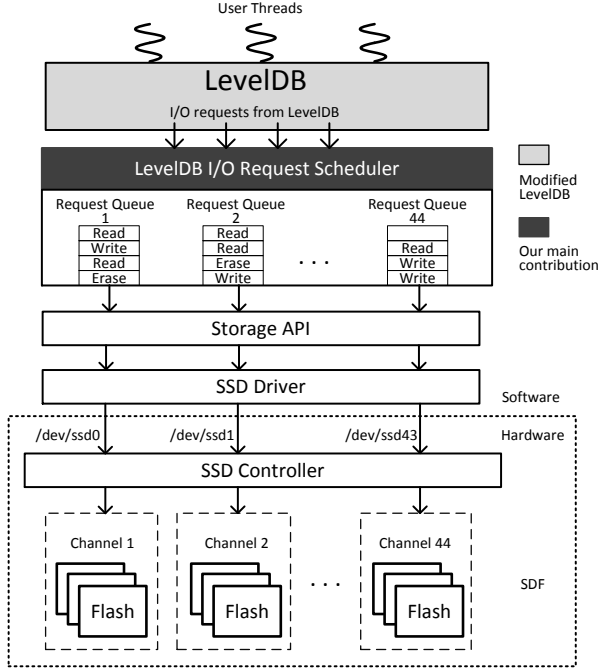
User Threads

LevelDB

I/O requests from LevelDB

LevelDB I/O Request Scheduler

Modified LevelDB

Our main contribution

Request Queue 1
Read
Write
Read
Erase

Request Queue 2
Read
Read
Erase
Write

. . .

Request Queue 44
Read
Write
Write

Storage API

SSD Driver

Software

Hardware

/dev/ssd0

/dev/ssd1

/dev/ssd43

SSD Controller

Channel 1
Flash

Channel 2
Flash

. . .

Channel 44
Flash

SDF